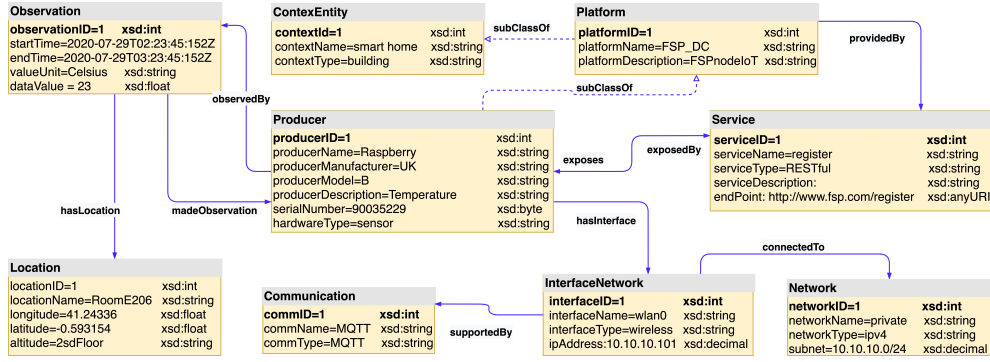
Observation
observationID=1 xsd:int
startTime=2020-07-29T02:23:45:152Z
endTime=2020-07-29T03:23:45:152Z
valueUnit=Celsius xsd:string
dataValue = 23 xsd:float

ContexEntity
contextId=1 xsd:int
contextName=smart home xsd:string
contextType=building xsd:string

subClassOf

Platform
platformID=1 xsd:int
platformName=FSP_DC xsd:string
platformDescription=FSPnodeIoT xsd:string

providedBy

subClassOf

observedBy

Producer
producerID=1 xsd:int
producerName=Raspberry xsd:string
producerManufacturer=UK xsd:string
producerModel=B xsd:string
producerDescription=Temperature xsd:string
serialNumber=90035229 xsd:byte
hardwareType=sensor xsd:string

exposes

exposedBy

Service
serviceID=1 xsd:int
serviceName=register xsd:string
serviceType=RESTful xsd:string
serviceDescription: xsd:string
endPoint: http://www.fsp.com/register xsd:anyURI

hasLocation

madeObservation

hasInterface

connectedTo

Location
locationID=1 xsd:int
locationName=RoomE206 xsd:string
longitude=41.24336 xsd:float
latitude=-0.593154 xsd:float
altitude=2sdFloor xsd:string

Communication
commID=1 xsd:int
commName=MQTT xsd:string
commType=MQTT xsd:string

supportedBy

InterfaceNetwork
interfaceID=1 xsd:int
interfaceName=wlan0 xsd:string
interfaceType=wireless xsd:string
ipAddress:10.10.10.101 xsd:decimal

Network
networkID=1 xsd:int
networkName=private xsd:string
networkType=ipv4 xsd:string
subnet=10.10.10.0/24 xsd:decimal